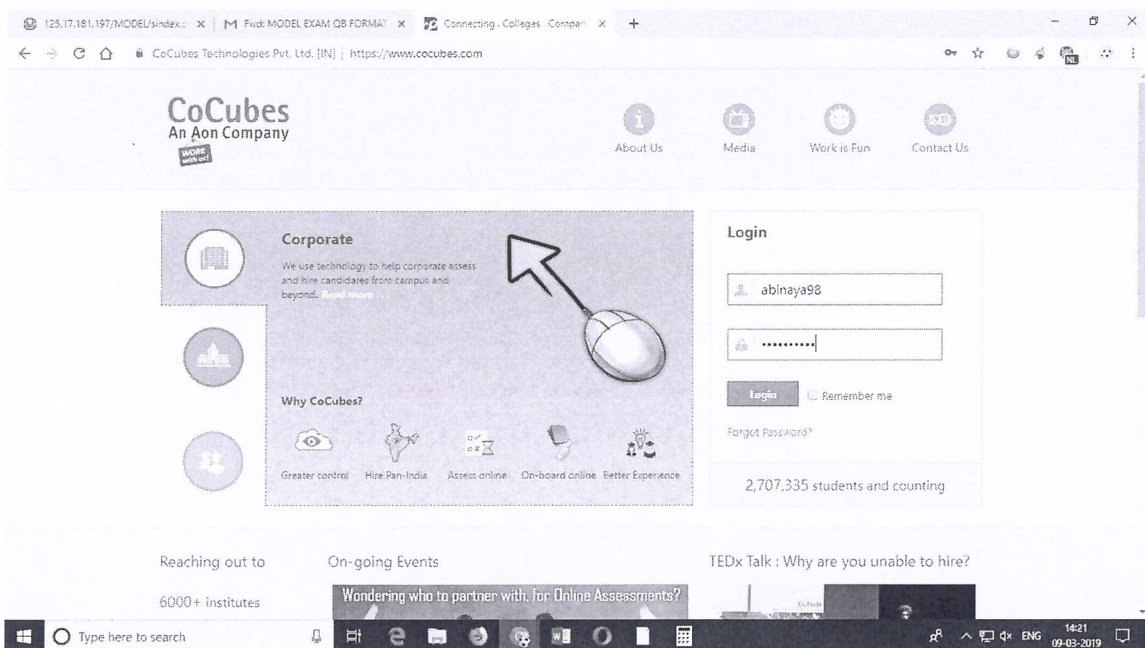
125.17.181.197/MODEL/sindex.c × | M Fwd: MODEL EXAM QB FORMAT × | Connecting . Colleges . Compan × +

CoCubes Technologies Pvt. Ltd. [IN] | https://www.cocubes.com

CoCubes
An Aon Company
WORK

About Us
Media
Work is Fun
Contact Us

Corporate

We use technology to help corporate assess and hire candidates from campus and beyond. Read more ...

Why CoCubes?

Greater control
Hire Pan-India
Assess online
On-board online
Better Experience

Login

abinaya98

••••••••••

Login
Remember me

Forgot Password?

2,707,335 students and counting

Reaching out to

6000+ institutes

On-going Events

Wondering who to partner with, for Online Assessments?

TEDx Talk : Why are you unable to hire?

Type here to search

ENG 14:21 09-03-2019